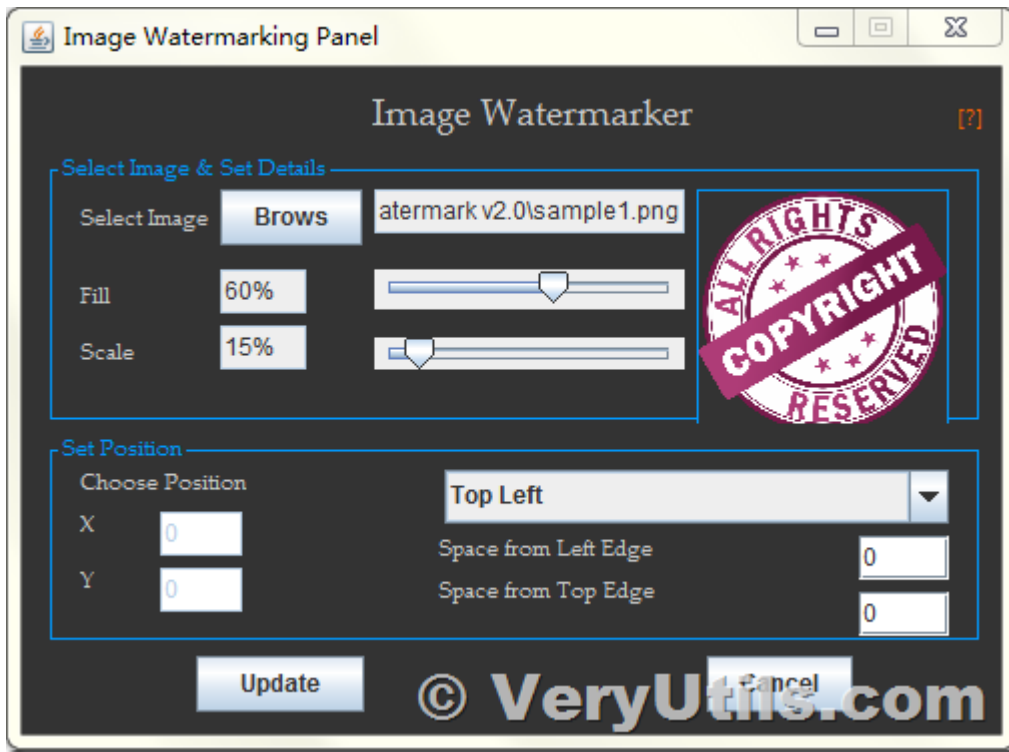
Image Watermarking Panel

Image Watermarker

[?]

Select Image & Set Details

Select Image

Brows

atermark v2.0\sample1.png

Fill

60%

Scale

15%

ALL RIGHTS COPYRIGHT RESERVED

Set Position

Choose Position

X

0

Y

0

Top Left

Space from Left Edge

0

Space from Top Edge

0

Update

Cancel

© VeryUtils.com